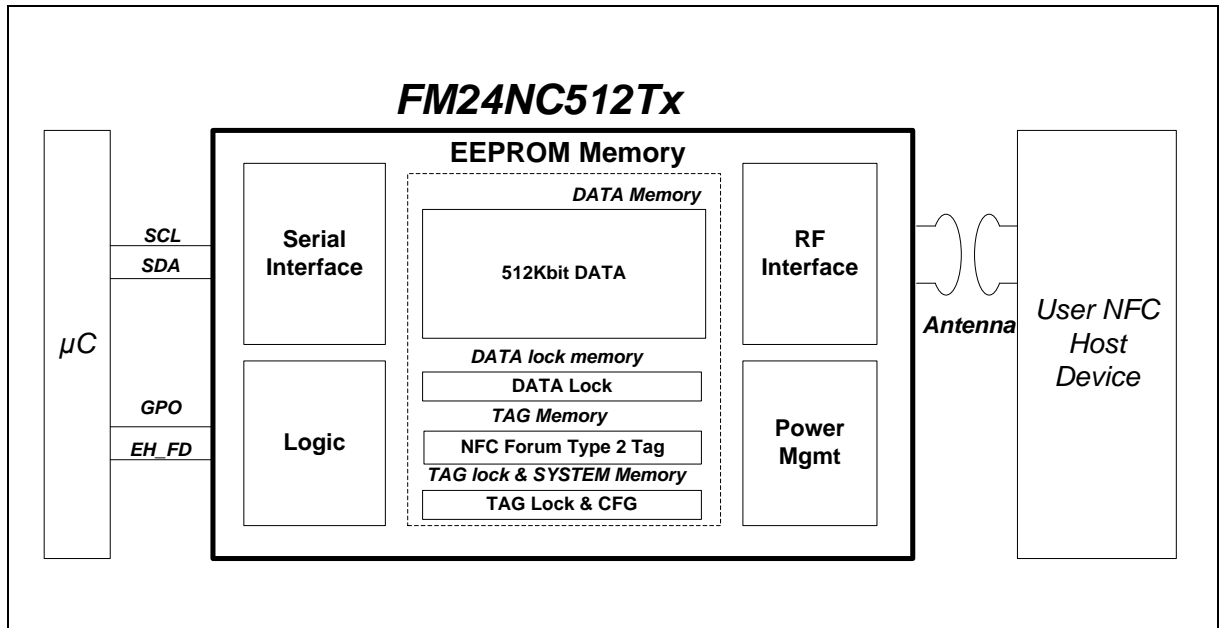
FM24NC512Tx

EEPROM Memory

μC

SCL

SDA

GPO

EH_FD

Serial Interface

Logic

DATA Memory

512Kbit DATA

DATA lock memory

DATA Lock

TAG Memory

NFC Forum Type 2 Tag

TAG lock & SYSTEM Memory

TAG Lock & CFG

RF Interface

Power Mgmt

Antenna

User NFC Host Device